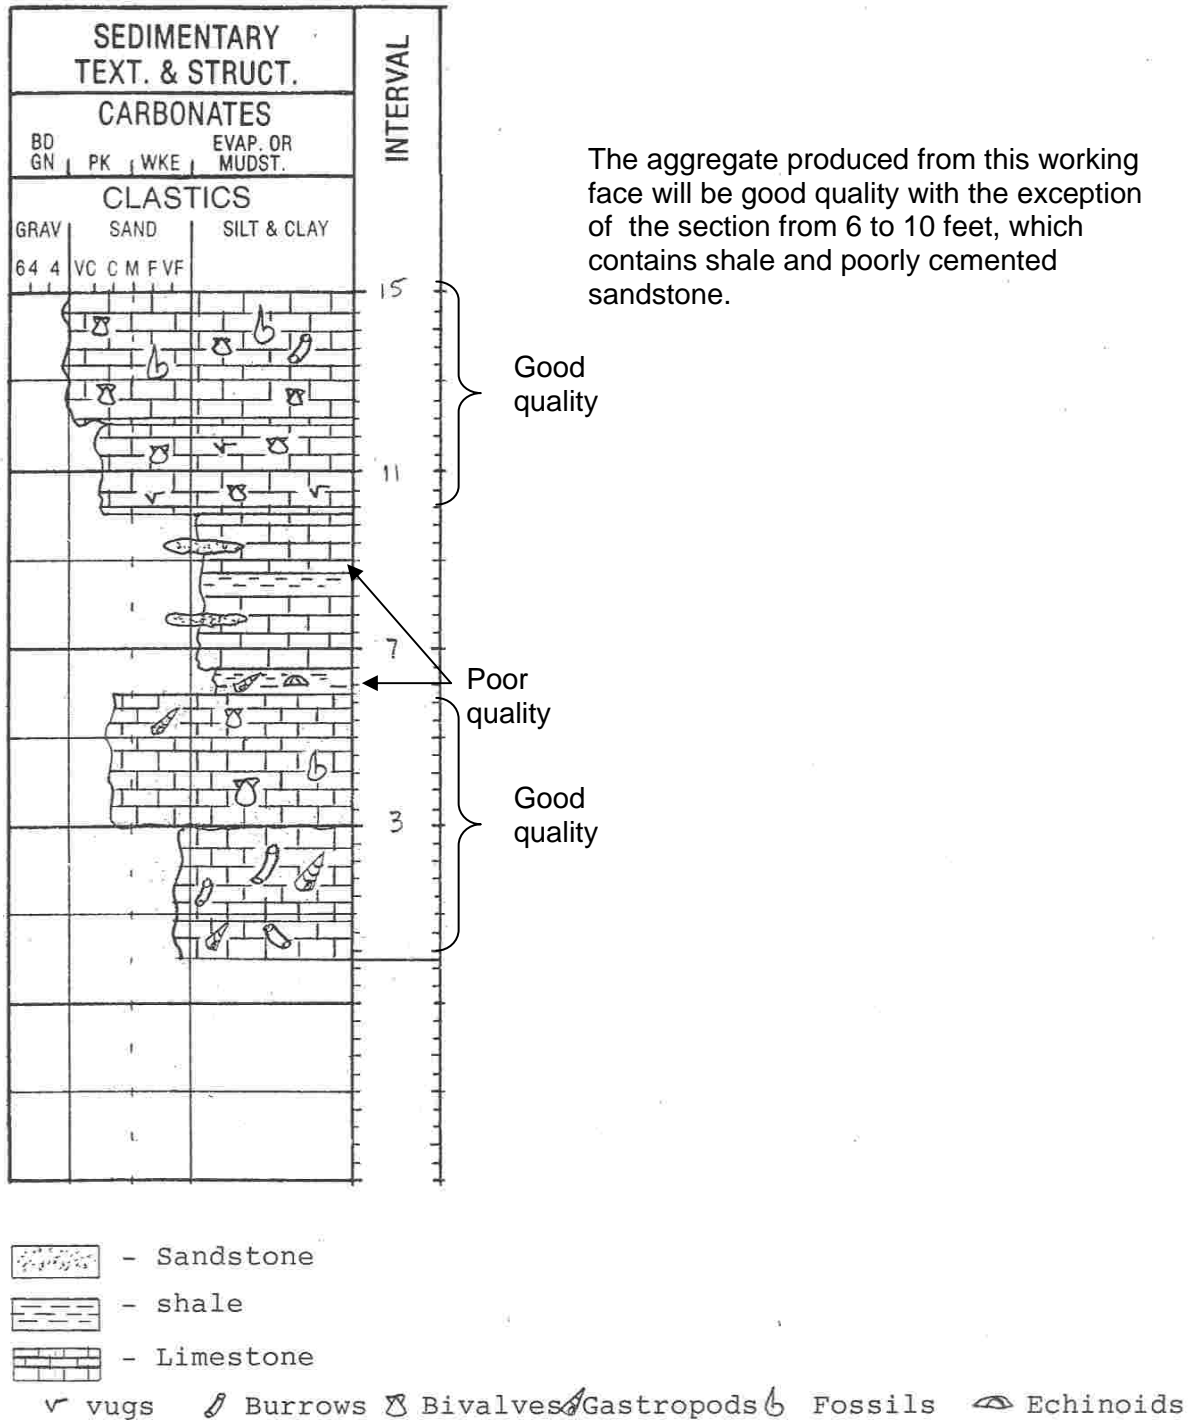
SEDIMENTARY TEXT. & STRUCT.

CARBONATES

BD GN | PK | WKE | EVAP. OR MUDST.

CLASTICS

GRAV | SAND | SILT & CLAY

64 4 VC C M F VF

INTERVAL

15

11

7

3

The aggregate produced from this working face will be good quality with the exception of the section from 6 to 10 feet, which contains shale and poorly cemented sandstone.

Good quality

Poor quality

Good quality

- Sandstone

- shale

- Limestone

vugs Burrows Bivalves Gastropods Fossils Echinoids